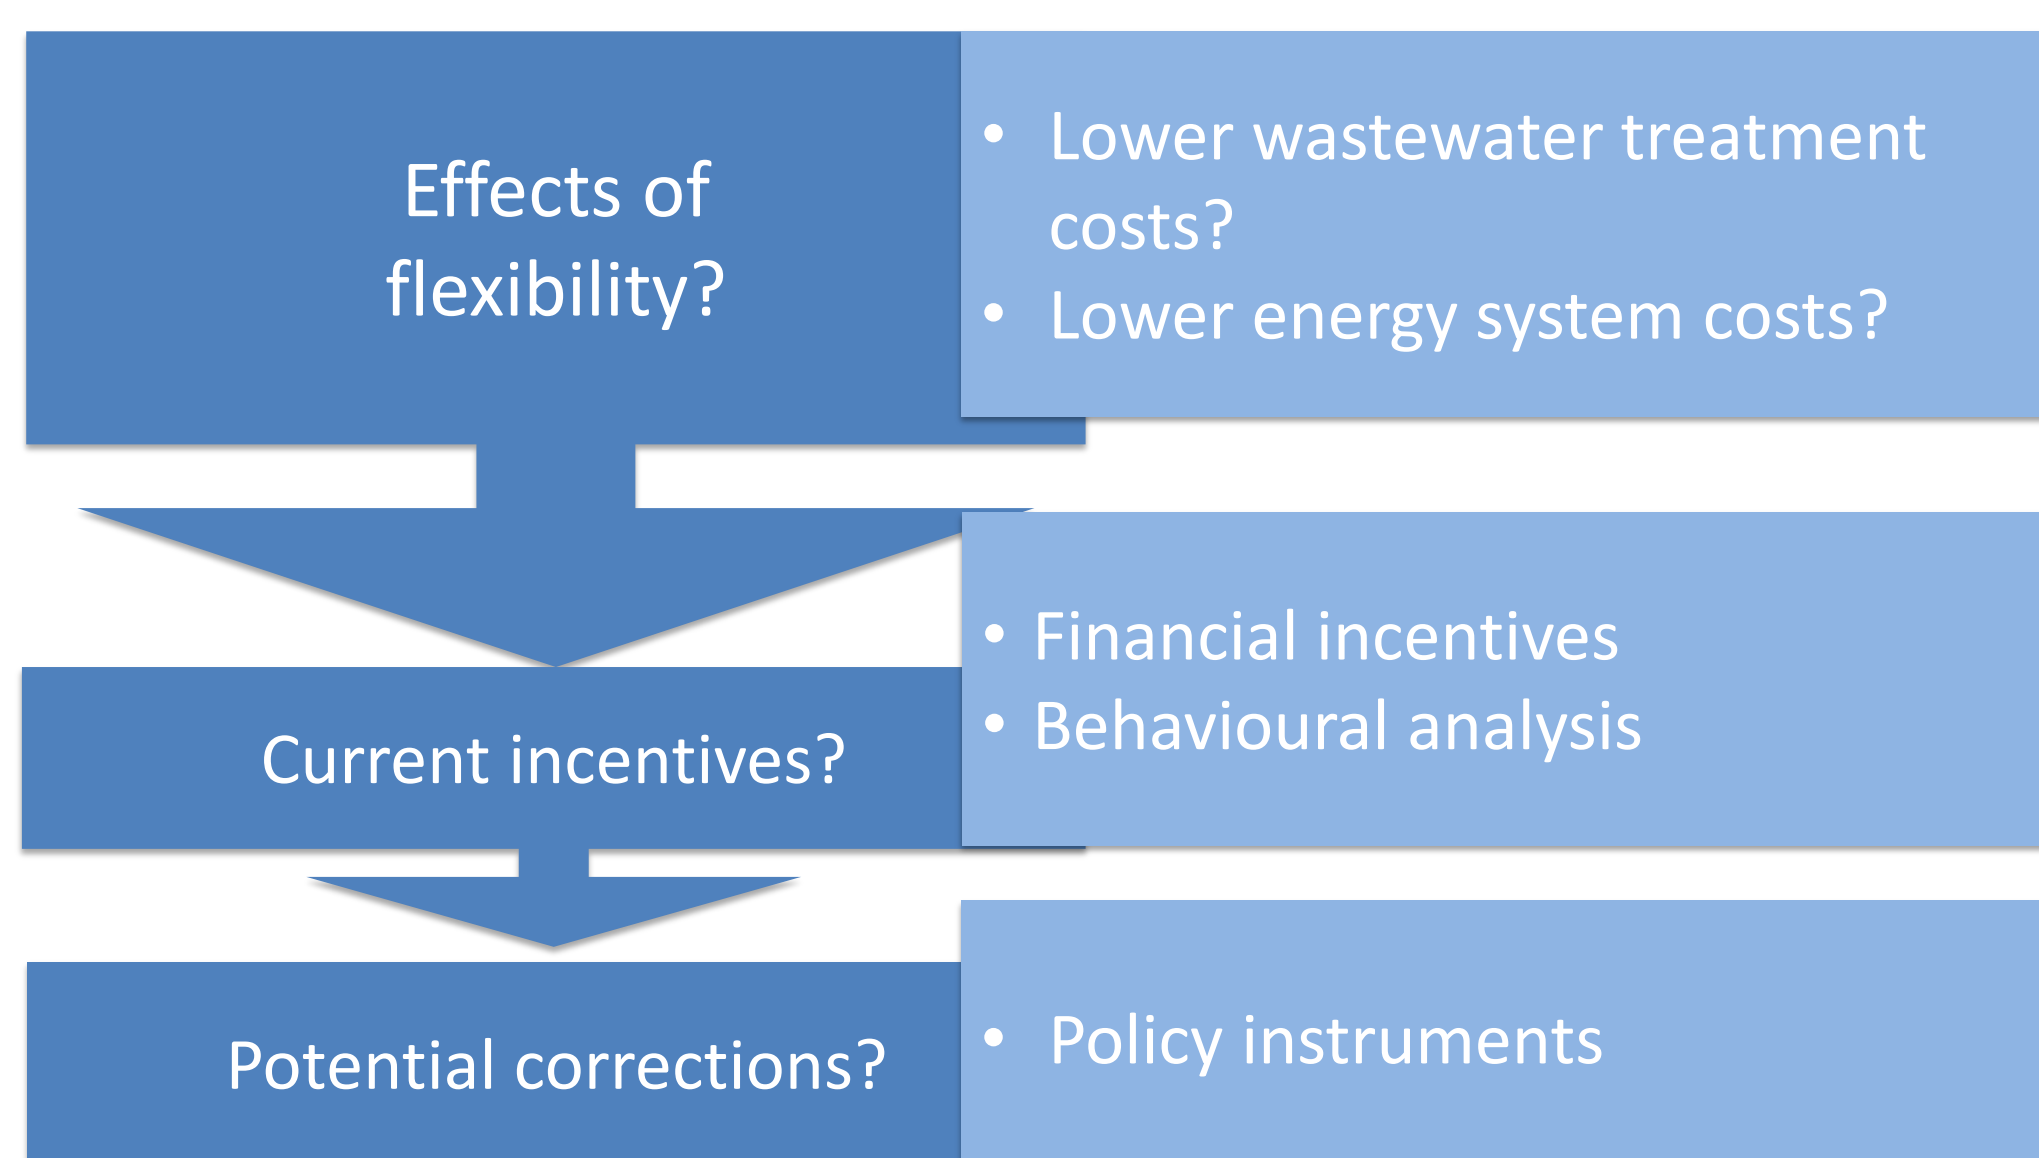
Effects of flexibility?

- Lower wastewater treatment costs?
- Lower energy system costs?

Current incentives?

- Financial incentives
- Behavioural analysis

Potential corrections?

- Policy instruments